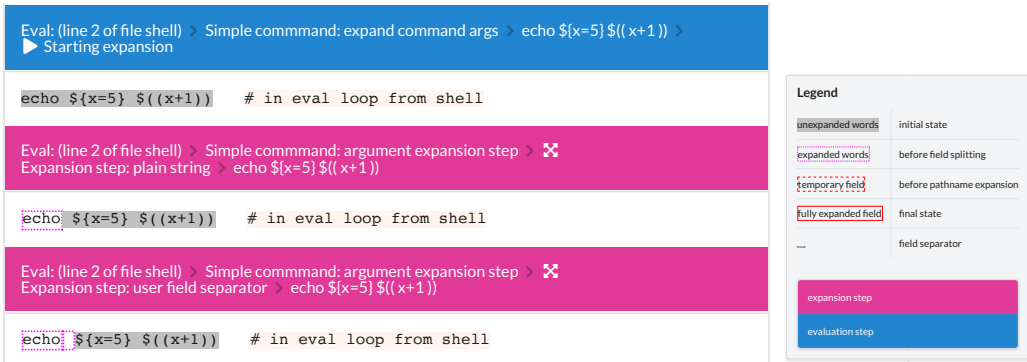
Eval: (line 2 of file shell) › Simple commmand: expand command args › echo ${x=5} $(( x+1 )) › ▶ Starting expansion

echo ${x=5} $((x+1))   # in eval loop from shell

Eval: (line 2 of file shell) › Simple commmand: argument expansion step ›
Expansion step: plain string › echo ${x=5} $(( x+1 ))

echo ${x=5} $((x+1))   # in eval loop from shell

Eval: (line 2 of file shell) › Simple commmand: argument expansion step ›
Expansion step: user field separator › echo ${x=5} $(( x+1 ))

echo ${x=5} $((x+1))   # in eval loop from shell

Legend

| | |
|---|---|
| unexpanded words | initial state |
| expanded words | before field splitting |
| temporary field | before pathname expansion |
| fully expanded field | final state |
| ␣ | field separator |

expansion step

evaluation step